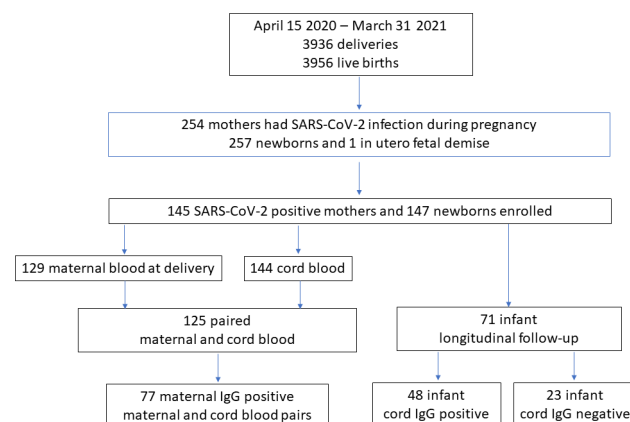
April 15 2020 – March 31 2021
3936 deliveries
3956 live births

254 mothers had SARS-CoV-2 infection during pregnancy
257 newborns and 1 in utero fetal demise

145 SARS-CoV-2 positive mothers and 147 newborns enrolled

129 maternal blood at delivery

144 cord blood

125 paired
maternal and cord blood

71 infant
longitudinal follow-up

77 maternal IgG positive
maternal and cord blood pairs

48 infant
cord IgG positive

23 infant
cord IgG negative